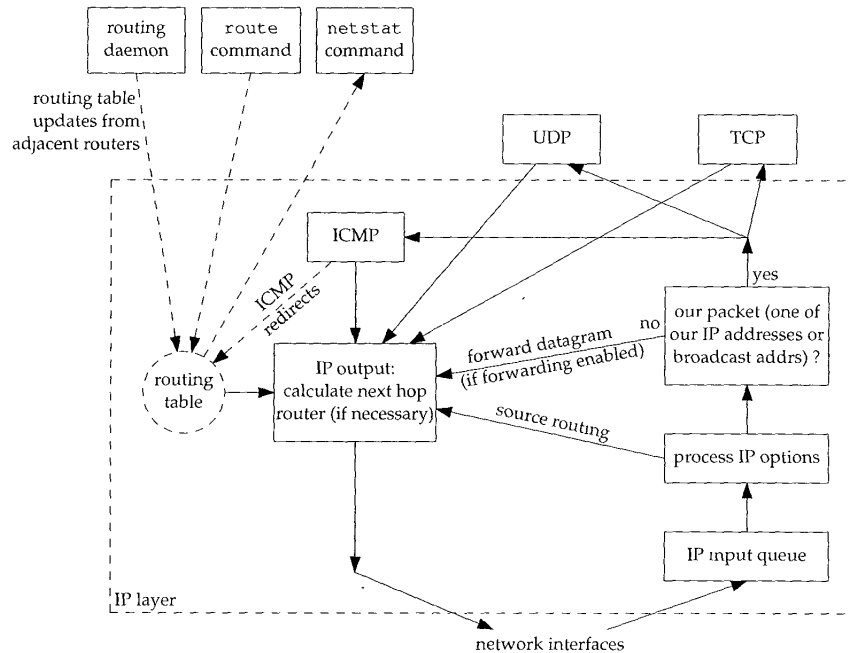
routing daemon

route command

netstat command

routing table updates from adjacent routers

UDP

TCP

ICMP

ICMP redirects

yes

our packet (one of our IP addresses or broadcast addrs) ?

no

forward datagram (if forwarding enabled)

routing table

IP output: calculate next hop router (if necessary)

source routing

process IP options

IP input queue

IP layer

network interfaces